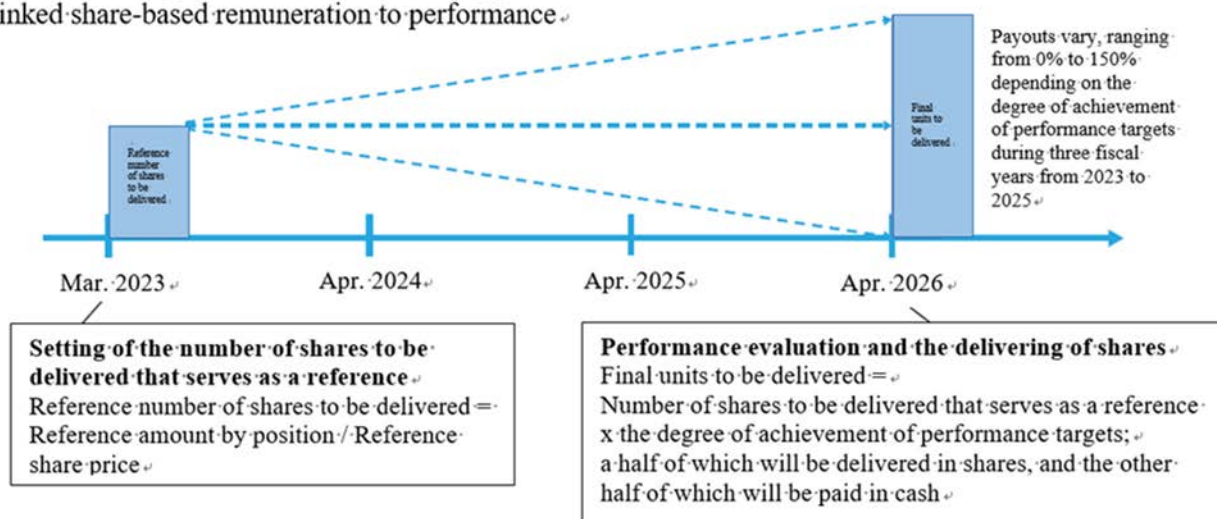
inked share-based remuneration to performance

Reference number of shares to be delivered

Final units to be delivered

Payouts vary, ranging from 0% to 150% depending on the degree of achievement of performance targets during three fiscal years from 2023 to 2025

Mar. 2023

Apr. 2024

Apr. 2025

Apr. 2026

**Setting of the number of shares to be delivered that serves as a reference**
Reference number of shares to be delivered = Reference amount by position / Reference share price

**Performance evaluation and the delivering of shares**
Final units to be delivered =
Number of shares to be delivered that serves as a reference x the degree of achievement of performance targets; a half of which will be delivered in shares, and the other half of which will be paid in cash